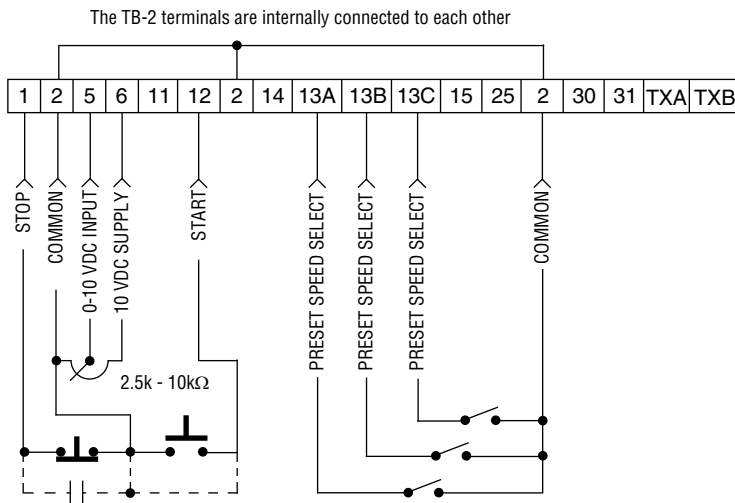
The TB-2 terminals are internally connected to each other

| 1 | 2 | 5 | 6 | 11 | 12 | 2 | 14 | 13A | 13B | 13C | 15 | 25 | 2 | 30 | 31 | TXA | TXB |
|---|---|---|---|---|---|---|---|---|---|---|---|---|---|---|---|---|---|

STOP
COMMON
0-10 VDC INPUT
10 VDC SUPPLY
START
PRESET SPEED SELECT
PRESET SPEED SELECT
PRESET SPEED SELECT
COMMON

2.5k - 10kΩ